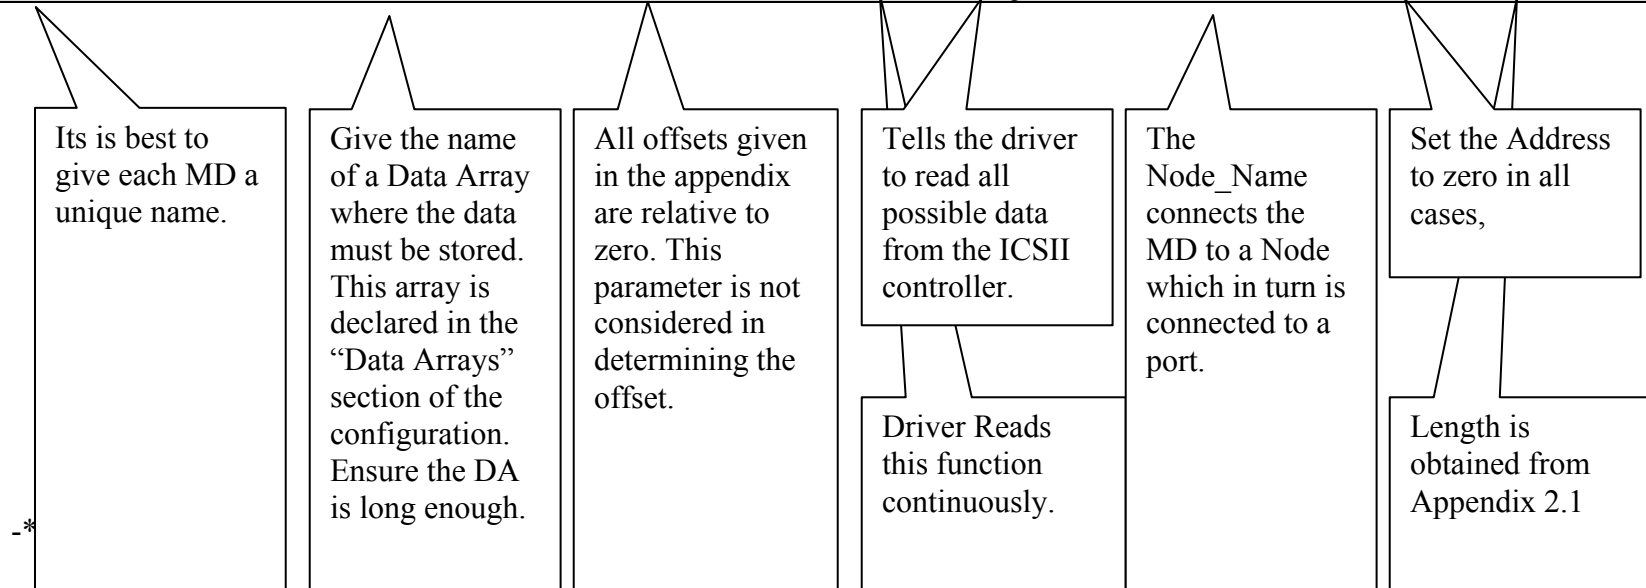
Its is best to give each MD a unique name.

Give the name of a Data Array where the data must be stored. This array is declared in the "Data Arrays" section of the configuration. Ensure the DA is long enough.

All offsets given in the appendix are relative to zero. This parameter is not considered in determining the offset.

Tells the driver to read all possible data from the ICSII controller.

Driver Reads this function continuously.

The Node_Name connects the MD to a Node which in turn is connected to a port.

Set the Address to zero in all cases,

Length is obtained from Appendix 2.1

-*